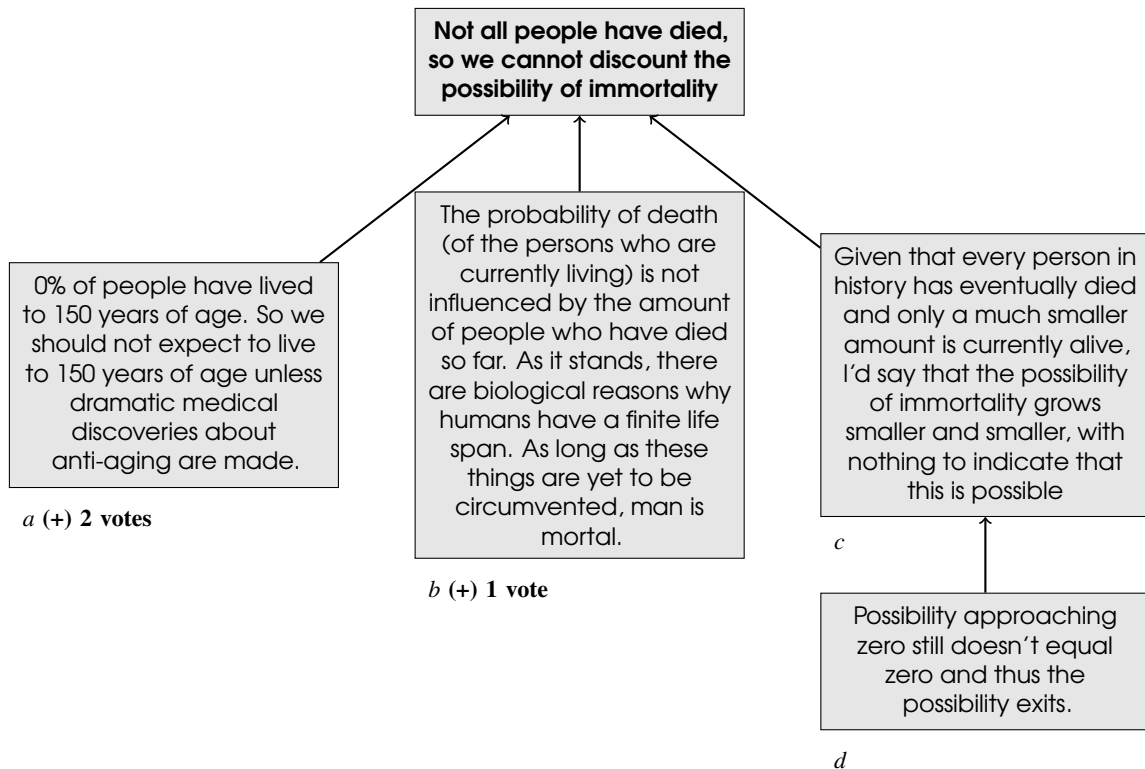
Not all people have died, so we cannot discount the possibility of immortality

0% of people have lived to 150 years of age. So we should not expect to live to 150 years of age unless dramatic medical discoveries about anti-aging are made.

*a* **(+) 2 votes**

The probability of death (of the persons who are currently living) is not influenced by the amount of people who have died so far. As it stands, there are biological reasons why humans have a finite life span. As long as these things are yet to be circumvented, man is mortal.

*b* **(+) 1 vote**

Given that every person in history has eventually died and only a much smaller amount is currently alive, I'd say that the possibility of immortality grows smaller and smaller, with nothing to indicate that this is possible

*c*

Possibility approaching zero still doesn't equal zero and thus the possibility exits.

*d*